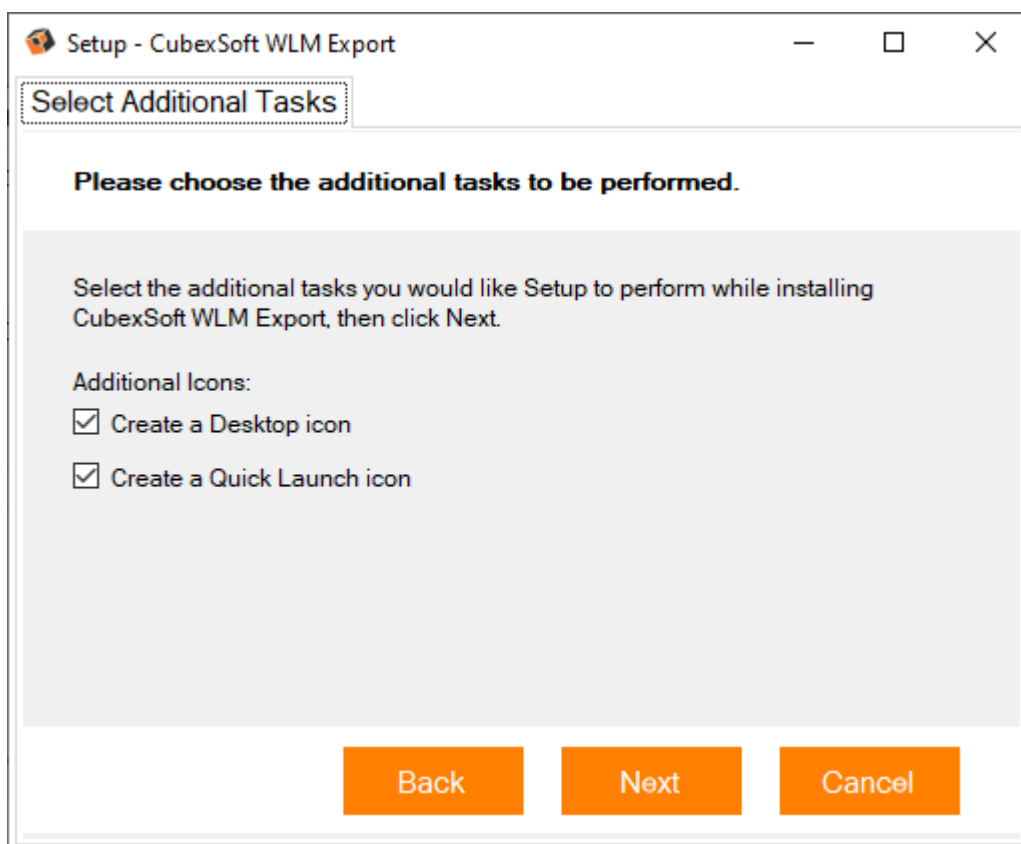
Setup - CubexSoft WLM Export

Select Additional Tasks

Please choose the additional tasks to be performed.

Select the additional tasks you would like Setup to perform while installing CubexSoft WLM Export, then click Next.

Additional Icons:

☑ Create a Desktop icon

☑ Create a Quick Launch icon

Back Next Cancel